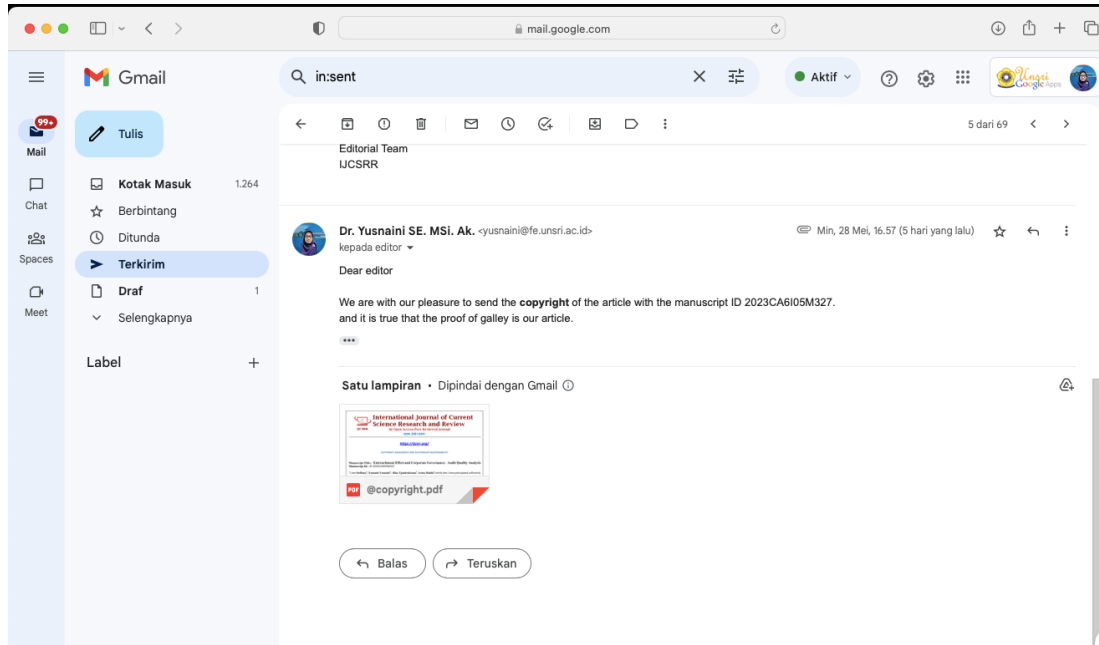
mail.google.com

Gmail

in:sent

Aktif

Unsri Google Apps

99+
Mail

Chat

Spaces

Meet

Tulis

Kotak Masuk 1.264
Berbintang
Ditunda
Terkirim
Draf 1
Selengkapnya

Label +

5 dari 69

Editorial Team
IJCSRR

Dr. Yusnaini SE. MSi. Ak. <yusnaini@fe.unsri.ac.id>
kepada editor

Min, 28 Mei, 16.57 (5 hari yang lalu)

Dear editor

We are with our pleasure to send the **copyright** of the article with the manuscript ID 2023CA6I05M327.
and it is true that the proof of galley is our article.

•••

Satu lampiran • Dipindai dengan Gmail ⓘ

International Journal of Current Science Research and Review

PDF @copyright.pdf

Balas

Teruskan